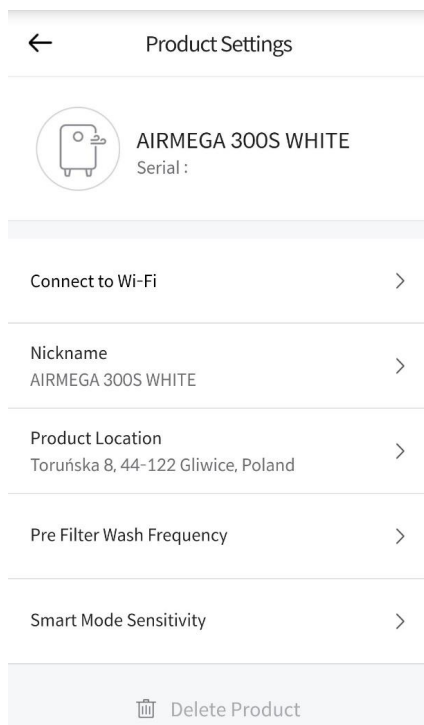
←

Product Settings

AIRMEGA 300S WHITE
Serial :

Connect to Wi-Fi >

Nickname
AIRMEGA 300S WHITE >

Product Location
Toruńska 8, 44-122 Gliwice, Poland >

Pre Filter Wash Frequency >

Smart Mode Sensitivity >

Delete Product